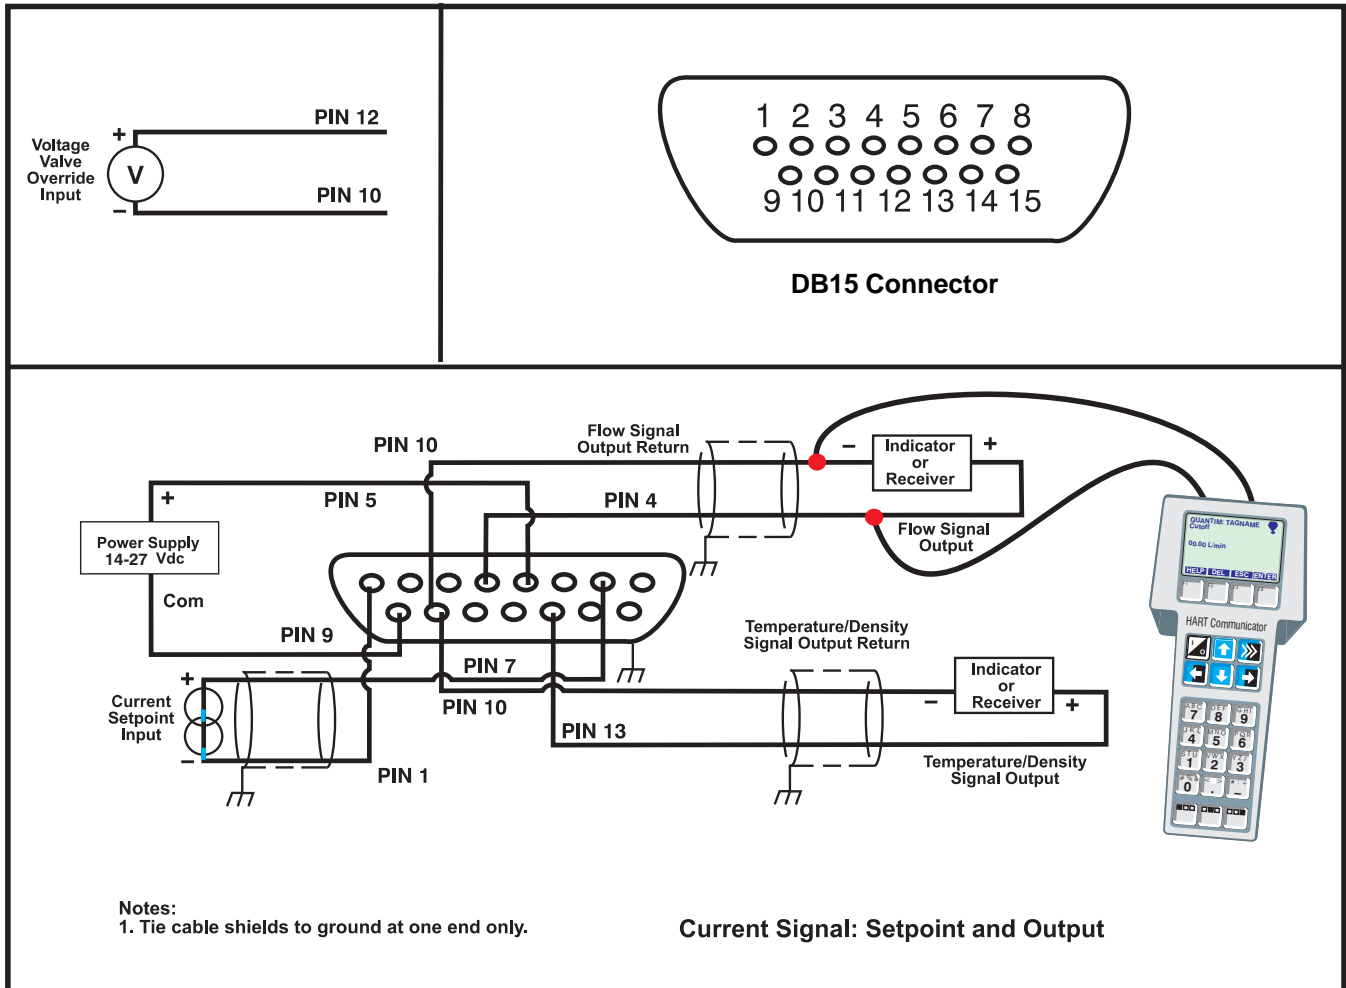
Voltage Valve Override Input

+

V

–

PIN 12

PIN 10

1 2 3 4 5 6 7 8

9 10 11 12 13 14 15

DB15 Connector

PIN 10

Flow Signal Output Return

–

Indicator or Receiver

+

+

PIN 5

PIN 4

Power Supply 14-27 Vdc

Flow Signal Output

QUANTIM: TAGNAME Cutoff

00.00 L/min

HELP DEL ESC ENTER

HART Communicator

Com

PIN 9

Temperature/Density Signal Output Return

PIN 7

Indicator or Receiver

+

–

+

Current Setpoint Input

PIN 10

PIN 13

–

PIN 1

Temperature/Density Signal Output

ABC 7 DEF 8 GHI 9

JKL 4 MNO 5 PQR 6

STU 1 VWX 2 YZ/ 3

0 . –

Notes:
1. Tie cable shields to ground at one end only.

Current Signal: Setpoint and Output